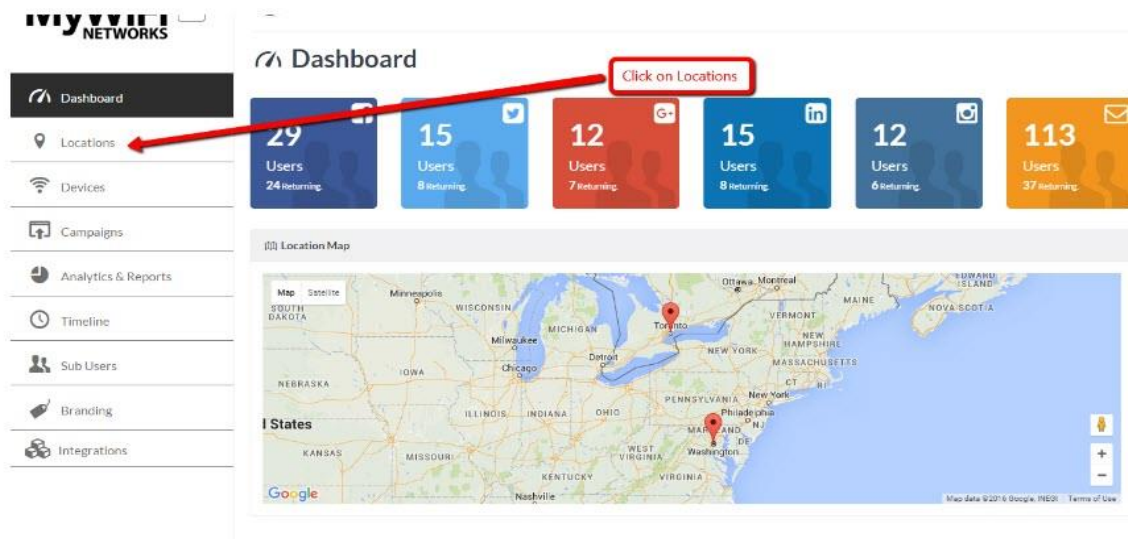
MyWiFi NETWORKS

Dashboard
Locations
Devices
Campaigns
Analytics & Reports
Timeline
Sub Users
Branding
Integrations

Dashboard

Click on Locations

29 Users 24 Returning
15 Users 8 Returning
12 Users 7 Returning
15 Users 8 Returning
12 Users 6 Returning
113 Users 37 Returning

Location Map

Map Satellite
Minneapolis
WISCONSIN
DAKOTA
MICHIGAN
Toronto
Ottawa Montreal
MAINE
EDWARD ISLAND
NOVA SCOTIA
VERMONT
NEW HAMPSHIRE
Milwaukee
Detroit
NEW YORK
MASSACHUSETTS
Chicago
IOWA
NEBRASKA
CT
RI
New York
PENNSYLVANIA
Philadelphia
NJ
ILLINOIS
INDIANA
OHIO
States
MARYLAND
DE
Washington
WEST VIRGINIA
KANSAS
MISSOURI
VIRGINIA
KENTUCKY
Nashville
Google
Map data ©2016 Google, INEGI Terms of Use